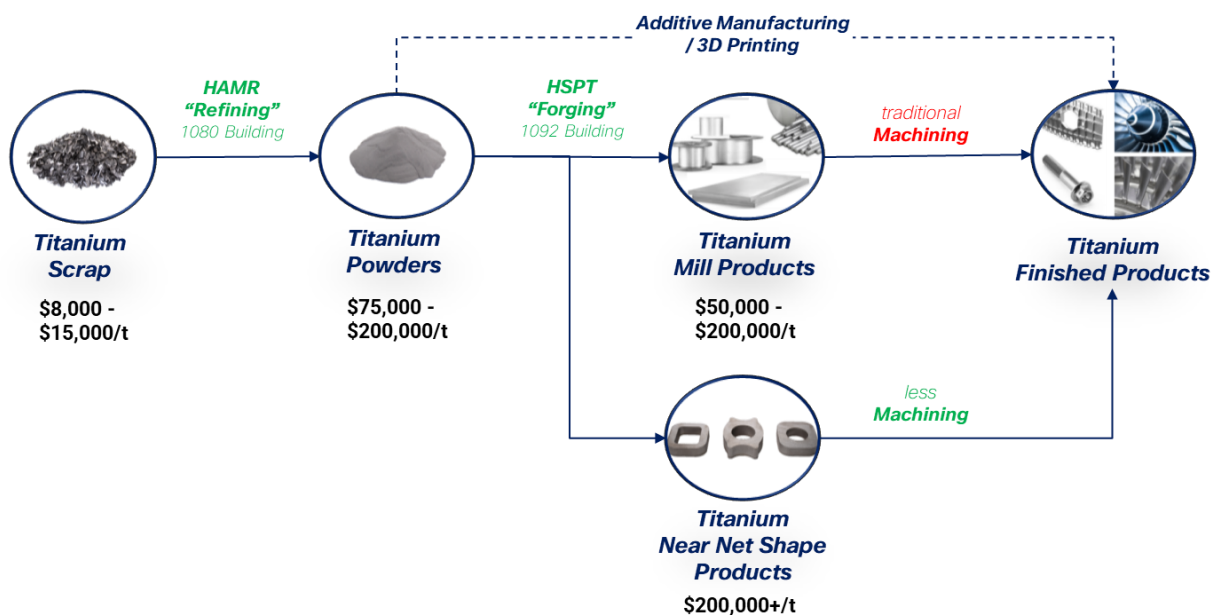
Additive Manufacturing / 3D Printing

HAMR "Refining" 1080 Building

HSPT "Forging" 1092 Building

traditional Machining

Titanium Scrap

$8,000 - $15,000/t

Titanium Powders

$75,000 - $200,000/t

Titanium Mill Products

$50,000 - $200,000/t

Titanium Finished Products

less Machining

Titanium Near Net Shape Products

$200,000+/t